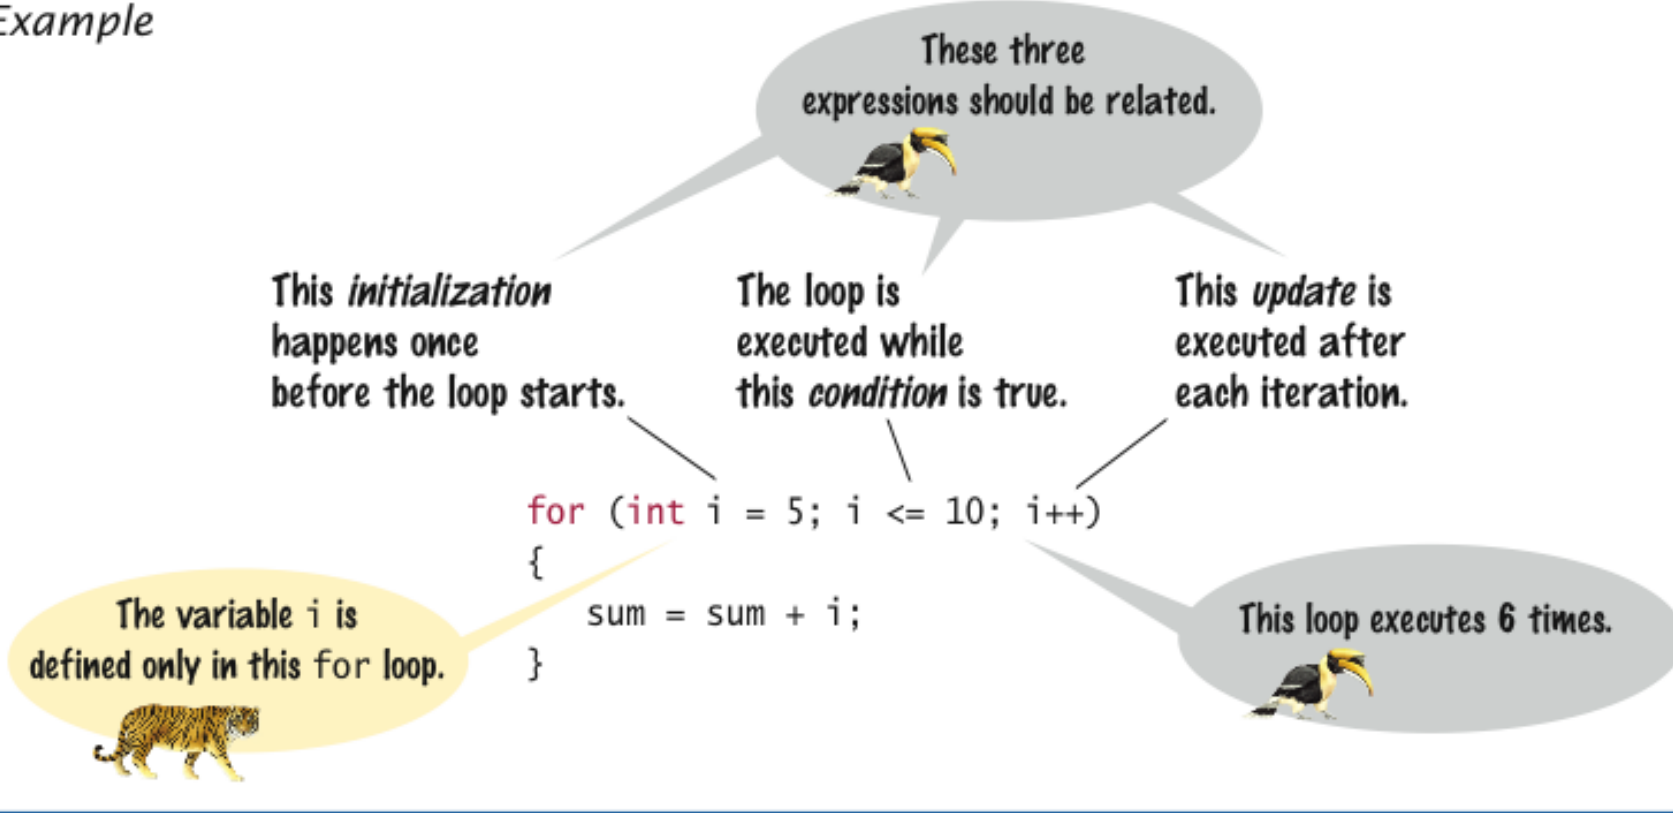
Example

These three expressions should be related.

This *initialization* happens once before the loop starts.

The loop is executed while this *condition* is true.

This *update* is executed after each iteration.

for (int i = 5; i <= 10; i++)
{
sum = sum + i;
}

The variable i is defined only in this for loop.

This loop executes 6 times.